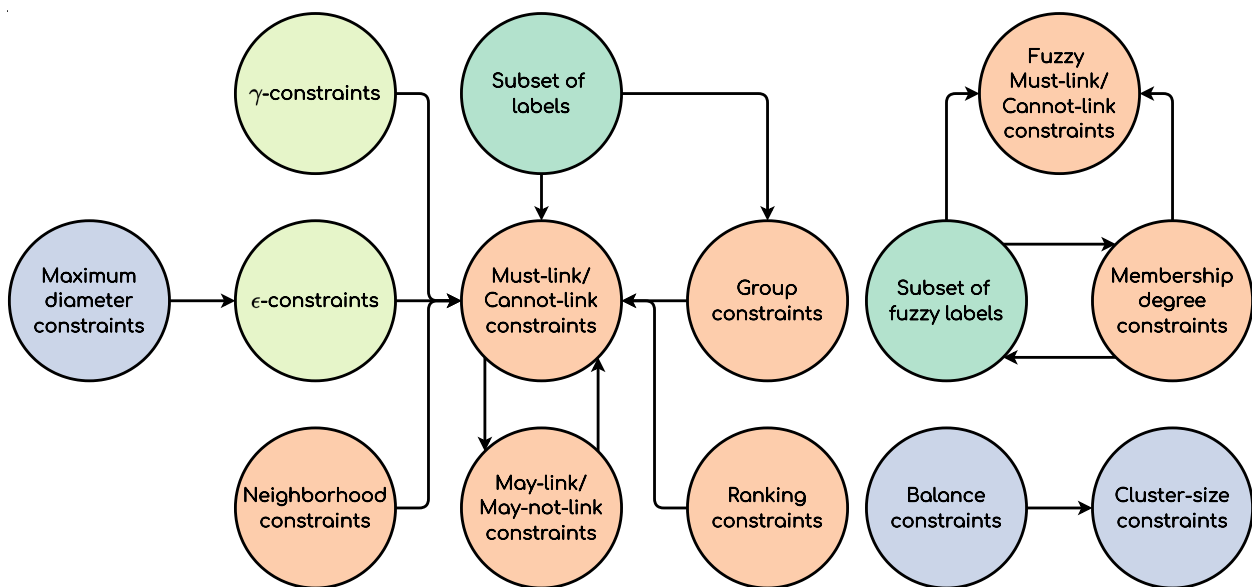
$\gamma$-constraints

Subset of labels

Fuzzy Must-link/ Cannot-link constraints

Maximum diameter constraints

$\epsilon$-constraints

Must-link/ Cannot-link constraints

Group constraints

Subset of fuzzy labels

Membership degree constraints

Neighborhood constraints

May-link/ May-not-link constraints

Ranking constraints

Balance constraints

Cluster-size constraints